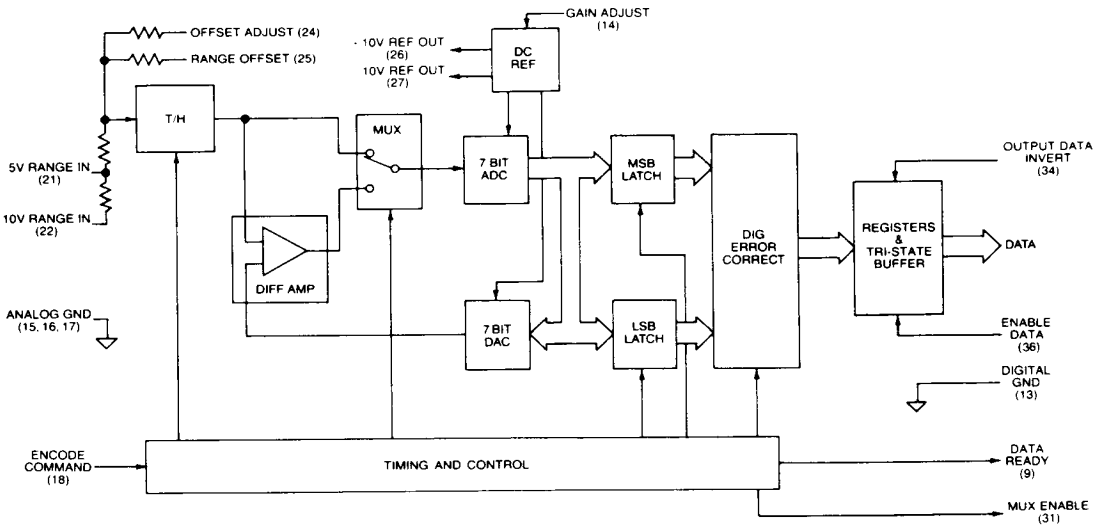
OFFSET ADJUST (24)
RANGE OFFSET (25)
GAIN ADJUST (14)
- 10V REF OUT (26)
10V REF OUT (27)
DC REF
T/H
MUX
7 BIT ADC
MSB LATCH
OUTPUT DATA INVERT (34)
5V RANGE IN (21)
10V RANGE IN (22)
DIFF AMP
DIG ERROR CORRECT
REGISTERS & TRI-STATE BUFFER
DATA
ANALOG GND (15, 16, 17)
7 BIT DAC
LSB LATCH
ENABLE DATA (36)
DIGITAL GND (13)
ENCODE COMMAND (18)
TIMING AND CONTROL
DATA READY (9)
MUX ENABLE (31)